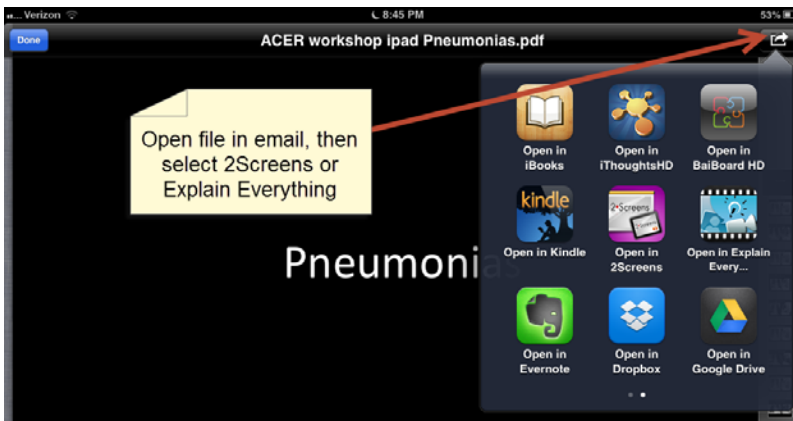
Verizon
8:45 PM
53%
Done
ACER workshop ipad Pneumonias.pdf

Open file in email, then select 2Screens or Explain Everything

Pneumonias

Open in iBooks
Open in iThoughtsHD
Open in BaiBoard HD
kindle
Open in Kindle
2Screens
Open in 2Screens
Open in Explain Every...
Open in Evernote
Open in Dropbox
Open in Google Drive